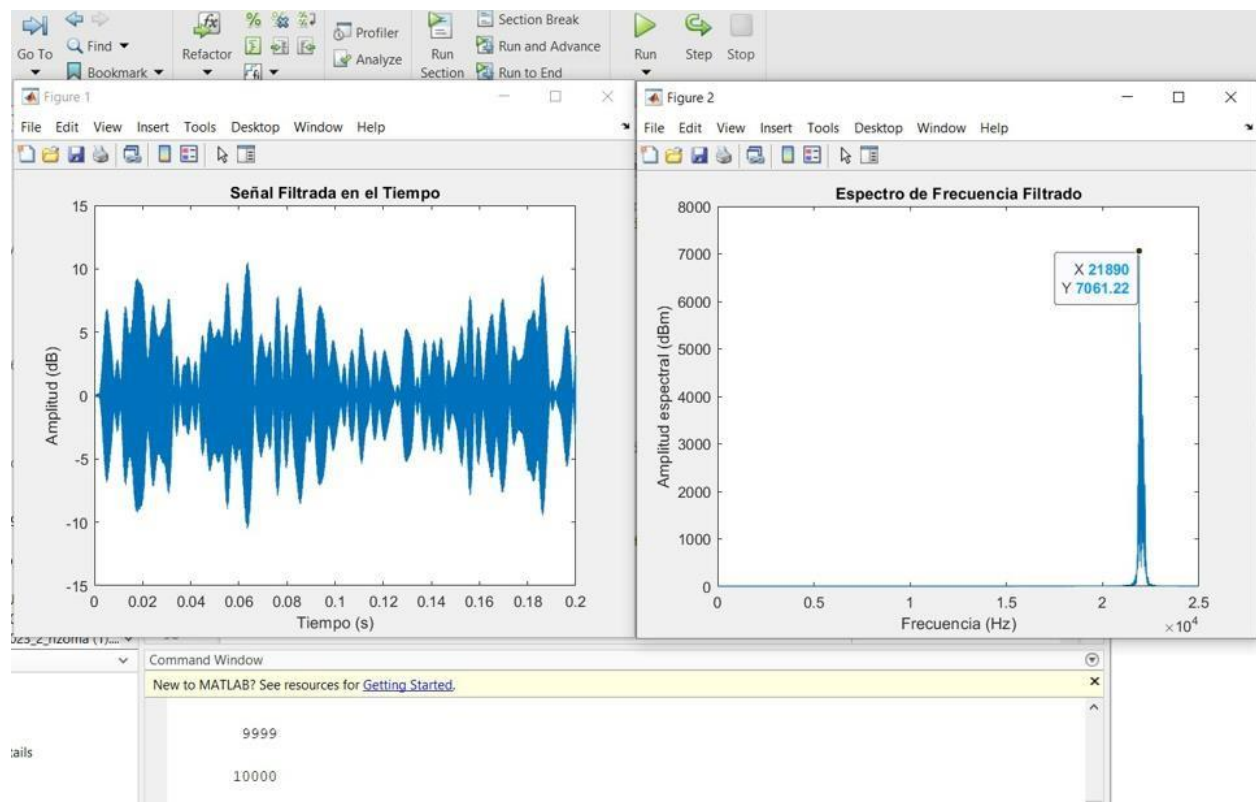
Go To
Find
Bookmark
Refactor
Profiler
Analyze
Run Section
Section Break
Run and Advance
Run to End
Run
Step
Stop

Figure 1
File Edit View Insert Tools Desktop Window Help

Señal Filtrada en el Tiempo
15
10
5
0
-5
-10
-15
Amplitud (dB)
0 0.02 0.04 0.06 0.08 0.1 0.12 0.14 0.16 0.18 0.2
Tiempo (s)

Figure 2
File Edit View Insert Tools Desktop Window Help

Espectro de Frecuencia Filtrado
8000
7000
6000
5000
4000
3000
2000
1000
0
Amplitud espectral (dBm)
X 21890
Y 7061.22
0 0.5 1 1.5 2 2.5
Frecuencia (Hz)
$\times 10^4$

023_2_rizoma (1)...
Command Window
New to MATLAB? See resources for Getting Started.
tails
9999
10000